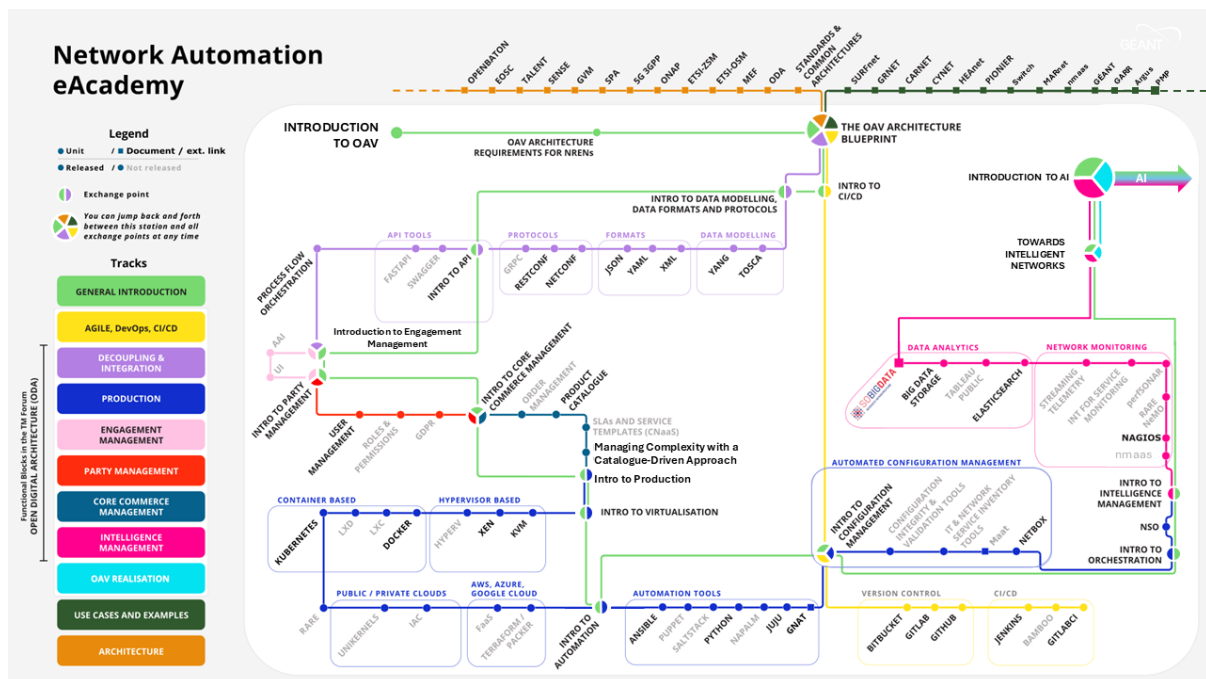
Network Automation eAcademy

GÉANT

OPENBATON
EOSC
TALENT
SENSE
GVM
SPA
SG 3GPP
ONAP
ETSI-ZSM
ETSI-OSM
MEF
ODA
STANDARDS & COMMON ARCHITECTURES
SURFnet
GRNET
CARNET
CYNET
HEAnet
PIONIER
Switch
MARnet
nmaas
GEANT
GARR
Argus
PMP

Legend
Unit / Document / ext. link
Released / Not released
Exchange point
You can jump back and forth between this station and all exchange points at any time

Tracks
GENERAL INTRODUCTION
AGILE, DevOps, CI/CD
DECOUPLING & INTEGRATION
PRODUCTION
ENGAGEMENT MANAGEMENT
PARTY MANAGEMENT
CORE COMMERCE MANAGEMENT
INTELLIGENCE MANAGEMENT
OAV REALISATION
USE CASES AND EXAMPLES
ARCHITECTURE

Functional Blocks in the TM Forum OPEN DIGITAL ARCHITECTURE (ODA)

INTRODUCTION TO OAV
OAV ARCHITECTURE REQUIREMENTS FOR NRENs
THE OAV ARCHITECTURE BLUEPRINT
INTRO TO DATA MODELLING, DATA FORMATS AND PROTOCOLS
INTRO TO CI/CD
INTRODUCTION TO AI
AI
TOWARDS INTELLIGENT NETWORKS

API TOOLS
FASTAPI
SWAGGER
INTRO TO API
PROTOCOLS
GRPC
RESTCONF
NETCONF
FORMATS
JSON
YAML
XML
DATA MODELLING
YANG
TOSCA

PROCESS FLOW ORCHESTRATION
AAI
UI
Introduction to Engagement Management
INTRO TO PARTY MANAGEMENT
USER MANAGEMENT
ROLES & PERMISSIONS
GDPR
INTRO TO CORE COMMERCE MANAGEMENT
ORDER MANAGEMENT
PRODUCT CATALOGUE
SLAs AND SERVICE TEMPLATES (CNaaS)
Managing Complexity with a Catalogue-Driven Approach
Intro to Production
INTRO TO VIRTUALISATION

CONTAINER BASED
KUBERNETES
LXD
LXC
DOCKER
HYPERVISOR BASED
HYPERV
XEN
KVM
PUBLIC / PRIVATE CLOUDS
RARE
UNIKERNELS
IAC
AWS, AZURE, GOOGLE CLOUD
FaaS
TERRAFORM PACKER
INTRO TO AUTOMATION
AUTOMATION TOOLS
ANSIBLE
PUPPET
SALTSTACK
PYTHON
NAPALM
JUJU
GNAT

DATA ANALYTICS
SCIBIGDATA
BIG DATA STORAGE
TABLEAU PUBLIC
ELASTICSEARCH
NETWORK MONITORING
STREAMING TELEMETRY
INT FOR SERVICE MONITORING
perfSONAR
RARE NeMO
NAGIOS
nmaas
AUTOMATED CONFIGURATION MANAGEMENT
INTRO TO CONFIGURATION MANAGEMENT
CONFIGURATION INTEGRITY & VALIDATION TOOLS
IT & NETWORK SERVICE INVENTORY TOOLS
Maat
NETBOX
INTRO TO INTELLIGENCE MANAGEMENT
NSO
INTRO TO ORCHESTRATION
VERSION CONTROL
BITBUCKET
GITLAB
GITHUB
CI/CD
JENKINS
BAMBOO
GITLABCI